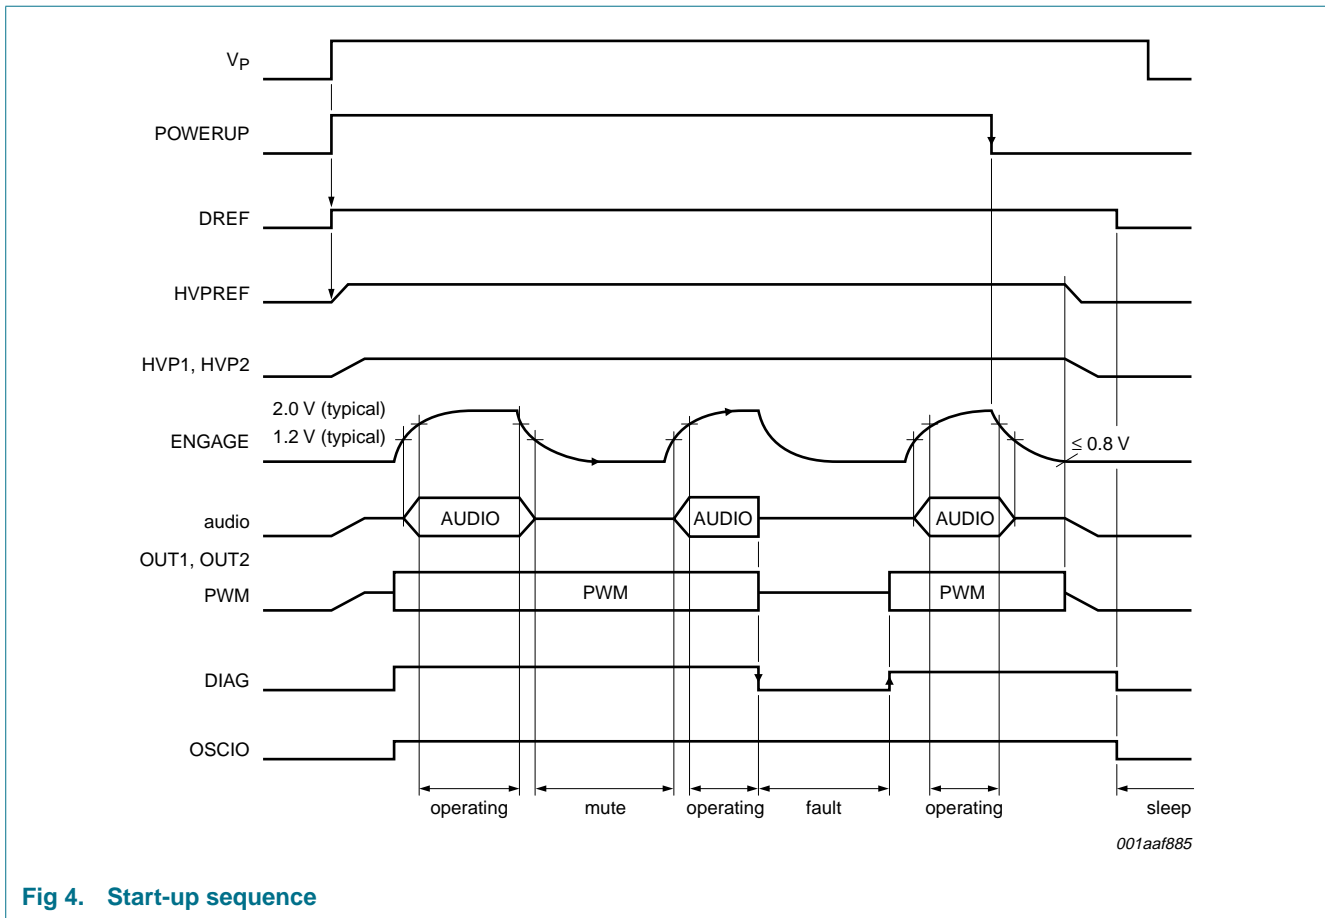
$V_P$

POWERUP

DREF

HVPREF

HVP1, HVP2

2.0 V (typical)
ENGAGE
1.2 V (typical)

≤ 0.8 V

audio

AUDIO

AUDIO

AUDIO

OUT1, OUT2
PWM

PWM

PWM

DIAG

OSCIO

operating

mute

operating

fault

operating

sleep

001aaf885

Fig 4. Start-up sequence